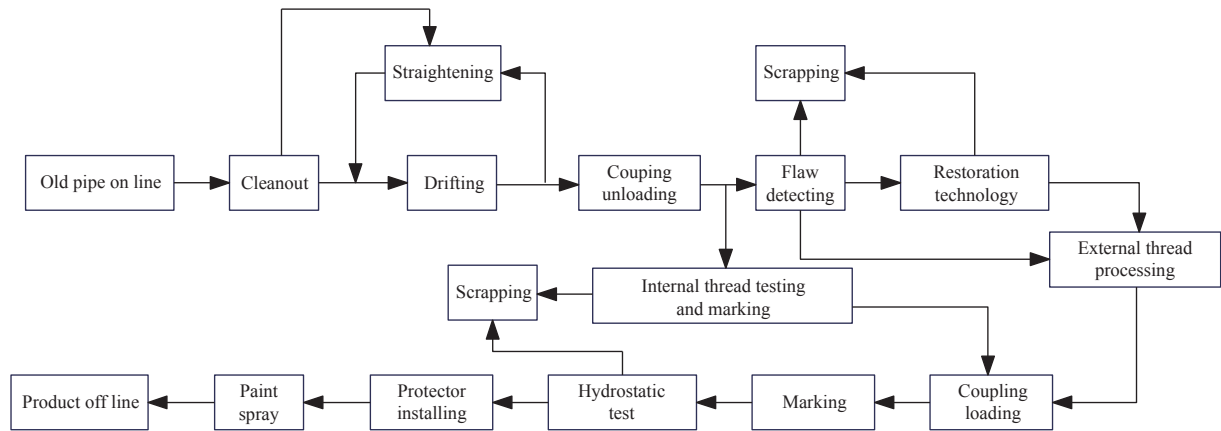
Straightening

Scrapping

Old pipe on line

Cleanout

Drifting

Couping unloading

Flaw detecting

Restoration technology

External thread processing

Internal thread testing and marking

Scrapping

Product off line

Paint spray

Protector installing

Hydrostatic test

Marking

Coupling loading